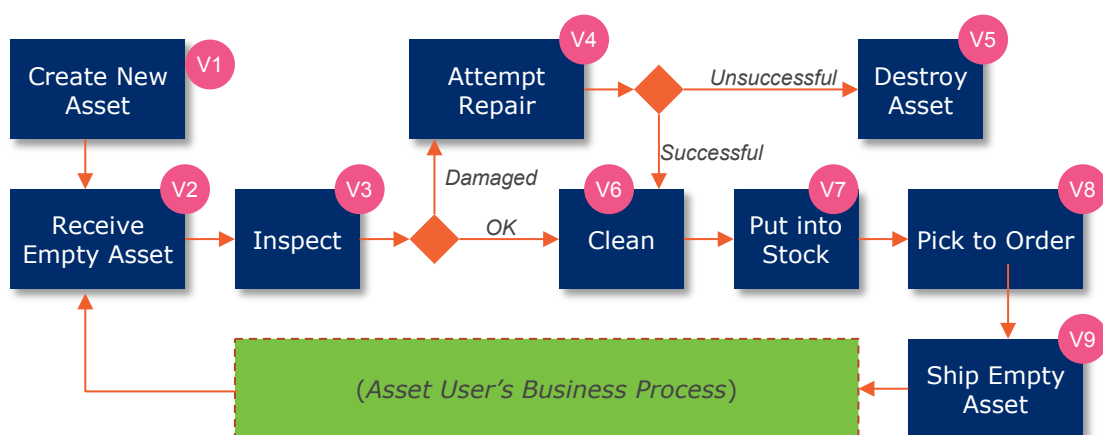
Create New Asset
V1

Attempt Repair
V4

Unsuccessful

Destroy Asset
V5

Successful

Damaged

Receive Empty Asset
V2

Inspect
V3

OK

Clean
V6

Put into Stock
V7

Pick to Order
V8

Ship Empty Asset
V9

(Asset User's Business Process)